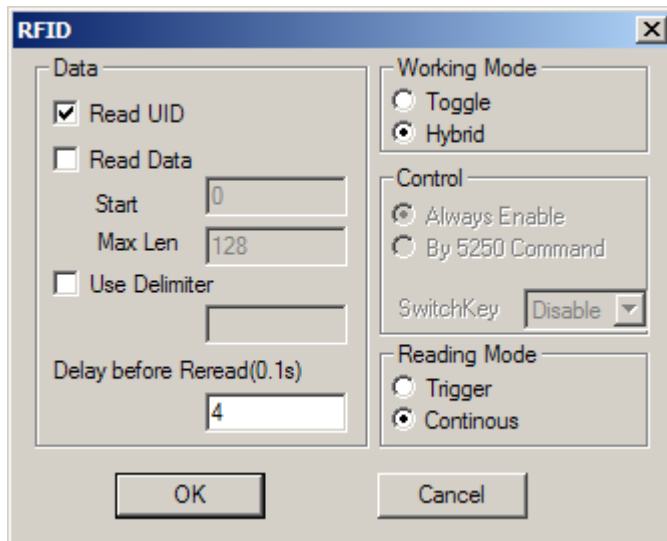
RFID
X

Data
Read UID
Read Data
Start 0
Max Len 128
Use Delimiter
Delay before Reread(0.1s)
4

Working Mode
Toggle
Hybrid

Control
Always Enable
By 5250 Command
SwitchKey Disable

Reading Mode
Trigger
Continous

OK
Cancel